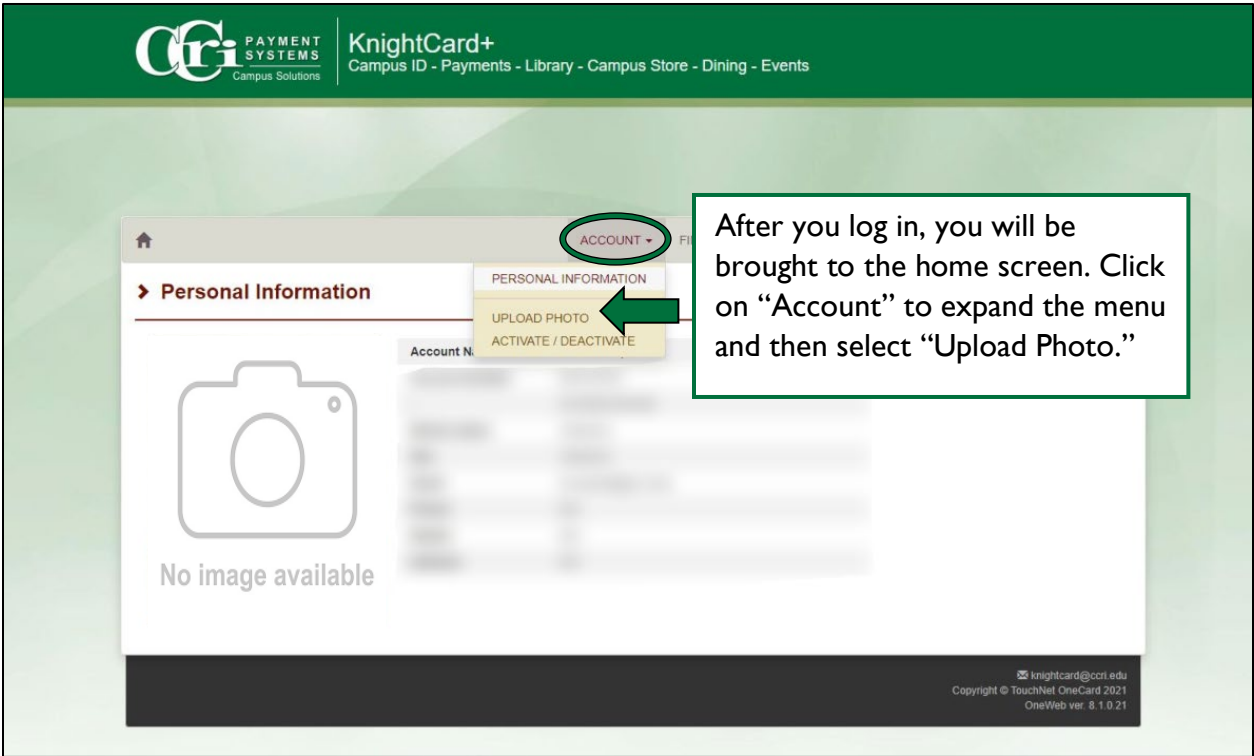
CCRI PAYMENT SYSTEMS Campus Solutions

KnightCard+
Campus ID - Payments - Library - Campus Store - Dining - Events

ACCOUNT ▾ FI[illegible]

PERSONAL INFORMATION
UPLOAD PHOTO
ACTIVATE / DEACTIVATE

After you log in, you will be brought to the home screen. Click on "Account" to expand the menu and then select "Upload Photo."

› Personal Information

Account Na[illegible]

No image available

knightcard@ccri.edu
Copyright © TouchNet OneCard 2021
OneWeb ver. 8.1.0.21